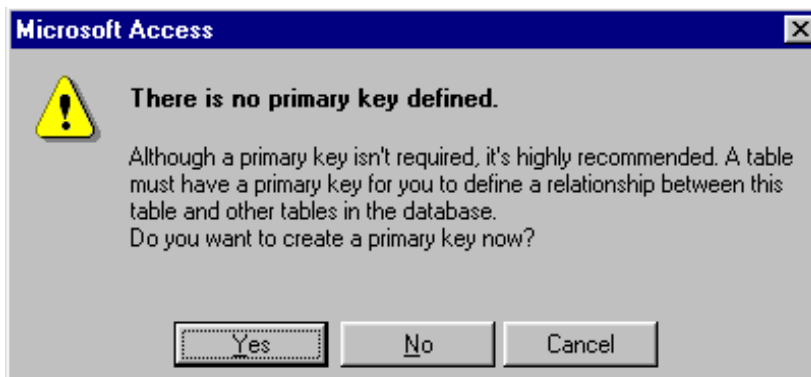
Microsoft Access

There is no primary key defined.

Although a primary key isn't required, it's highly recommended. A table must have a primary key for you to define a relationship between this table and other tables in the database.
Do you want to create a primary key now?

Yes
No
Cancel